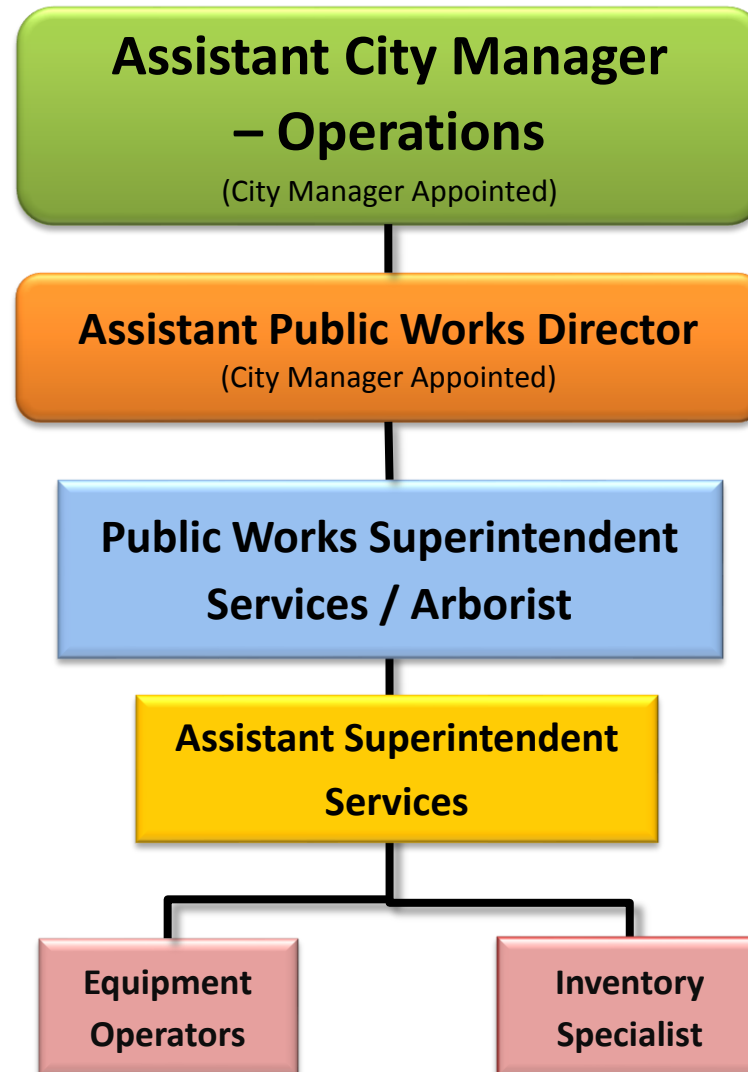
Assistant City Manager – Operations
(City Manager Appointed)

Assistant Public Works Director
(City Manager Appointed)

Public Works Superintendent Services / Arborist

Assistant Superintendent Services

Equipment Operators

Inventory Specialist